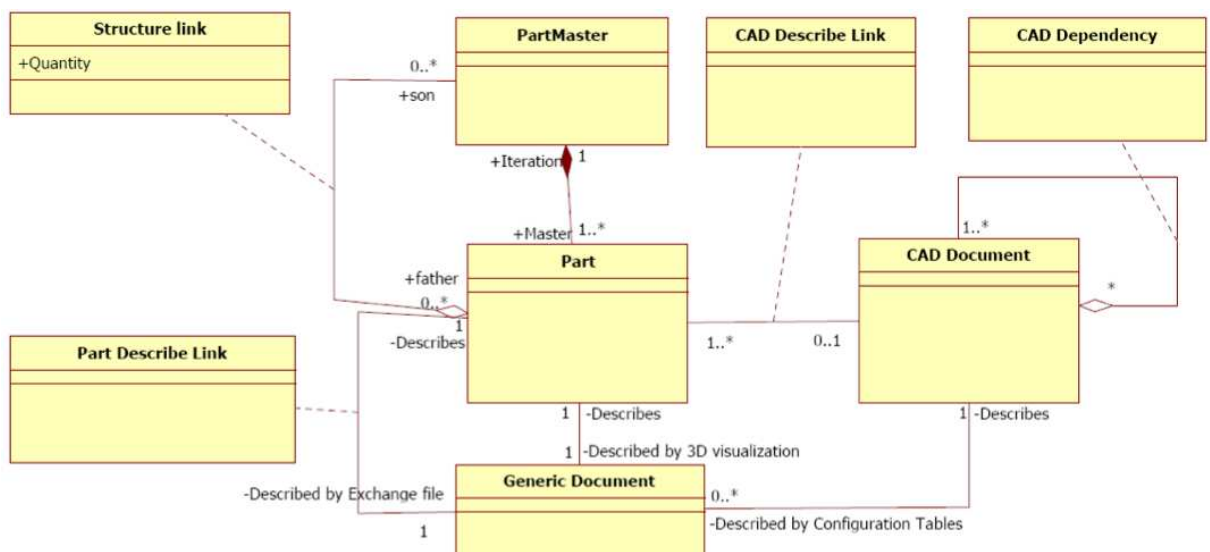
Structure link
+Quantity

PartMaster

CAD Describe Link

CAD Dependency

0..*
+son

+Iteration
1

+Master
1..*

1..*

Part

CAD Document

+father
0..*
1
-Describes

*

Part Describe Link

1..*

0..1

1 -Describes

1 -Describes

1 -Described by 3D visualization

Generic Document

-Described by Exchange file

0..*

1

-Described by Configuration Tables